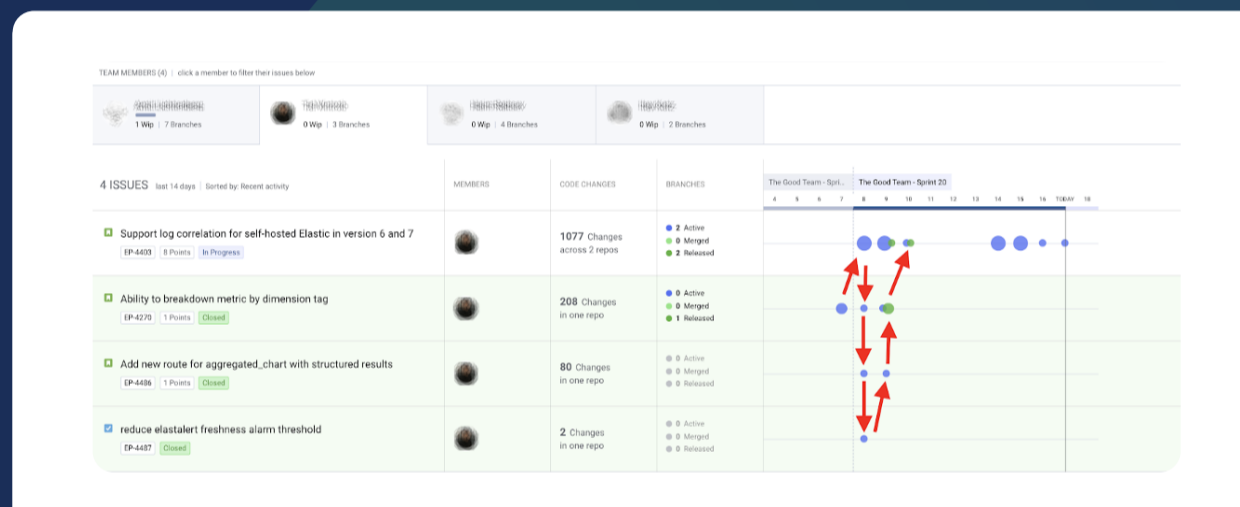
TEAM MEMBERS (4) | click a member to filter their issues below

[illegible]
1 Wip | 7 Branches

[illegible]
0 Wip | 3 Branches

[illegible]
0 Wip | 4 Branches

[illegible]
0 Wip | 2 Branches

4 ISSUES last 14 days | Sorted by: Recent activity

MEMBERS

CODE CHANGES

BRANCHES

The Good Team - Sprint... The Good Team - Sprint 20

4 5 6 7 8 9 10 11 12 13 14 15 16 TODAY 18

Support log correlation for self-hosted Elastic in version 6 and 7
EP-4403 8 Points In Progress
1077 Changes across 2 repos
2 Active
0 Merged
2 Released

Ability to breakdown metric by dimension tag
EP-4270 1 Points Closed
208 Changes in one repo
0 Active
0 Merged
1 Released

Add new route for aggregated_chart with structured results
EP-4406 1 Points Closed
80 Changes in one repo
0 Active
0 Merged
0 Released

reduce elastalert freshness alarm threshold
EP-4487 Closed
2 Changes in one repo
0 Active
0 Merged
0 Released